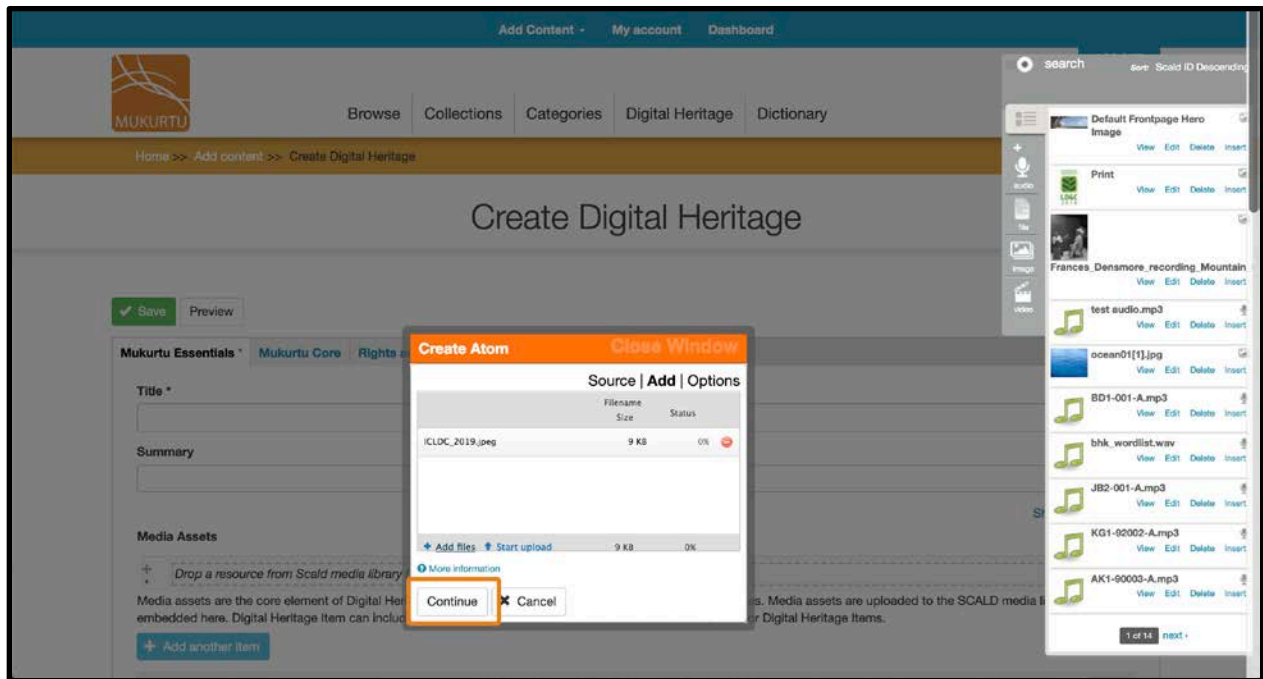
Add Content · My account Dashboard

MUKURTU

Browse Collections Categories Digital Heritage Dictionary

Home >> Add content >> Create Digital Heritage

Create Digital Heritage

Save Preview

Mukurtu Essentials * Mukurtu Core Rights a

Title *

Summary

Media Assets

Drop a resource from Scald media library

Media assets are the core element of Digital Her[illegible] s. Media assets are uploaded to the SCALD media l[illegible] embedded here. Digital Heritage Item can includ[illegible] r Digital Heritage Items.

+ Add another item

Create Atom Close Window

Source | Add | Options

| Filename | Size | Status |
|---|---|---|
| ICLDC_2019.jpeg | 9 KB | 0% |

+ Add files ↑ Start upload 9 KB 0%

More information

Continue Cancel

search Sort Scald ID Descending

audio file image video

Default Frontpage Hero Image
View Edit Delete Insert

Print
View Edit Delete Insert

Frances_Densmore_recording_Mountain
View Edit Delete Insert

test audio.mp3
View Edit Delete Insert

ocean01[1].jpg
View Edit Delete Insert

BD1-001-A.mp3
View Edit Delete Insert

bhk_wordlist.wav
View Edit Delete Insert

JB2-001-A.mp3
View Edit Delete Insert

KG1-92002-A.mp3
View Edit Delete Insert

AK1-90003-A.mp3
View Edit Delete Insert

1 of 14 next ›